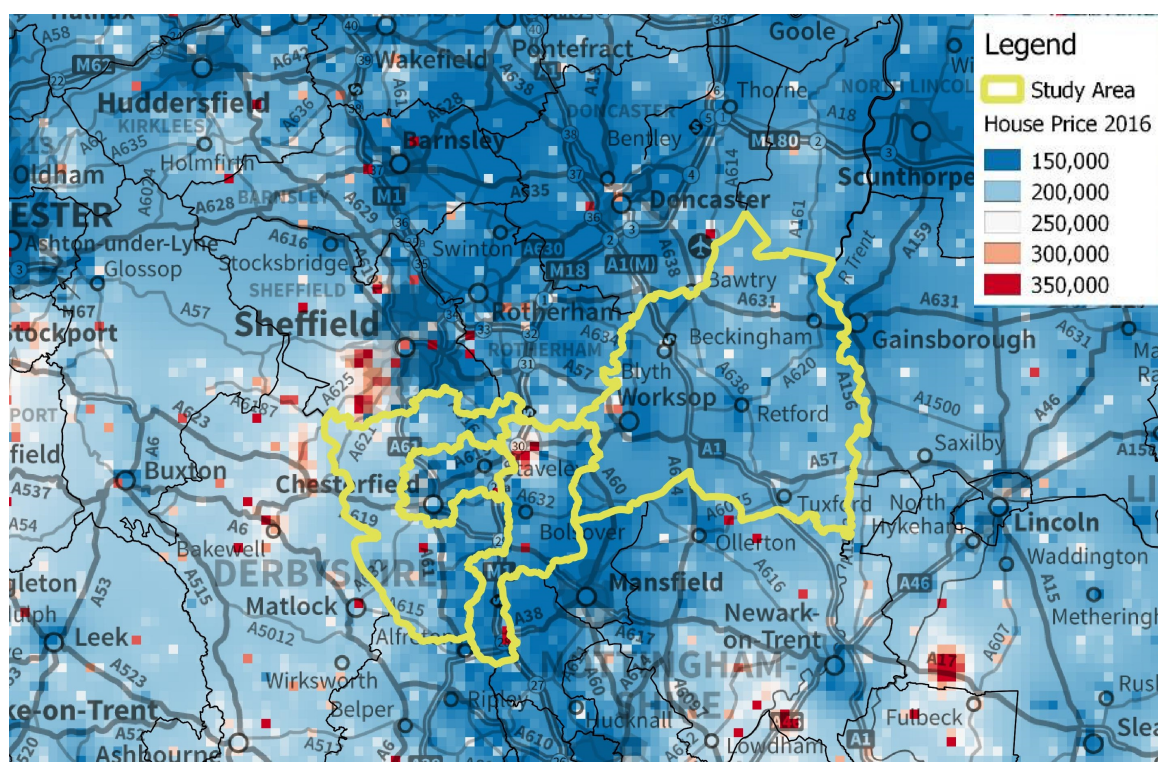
Legend
Study Area
House Price 2016
150,000
200,000
250,000
300,000
350,000

Wakefield
Pontefract
Goole
Huddersfield
KIRKLEES
Barnsley
DONCASTER
Bentley
Thorne
Holmfirth
Oldham
BARNSLEY
Doncaster
Scunthorpe
ESTER
Ashton-under-Lyne
Glossop
Stocksbridge
Swinton
SHEFFIELD
Rotherham
ROTHERHAM
Bawtry
Beckingham
Gainsborough
Sheffield
Stockport
Blyth
Worksop
Retford
Buxton
Chesterfield
Staveley
Saxilby
Tuxford
North Hykeham
Lincoln
Bolsover
Ollerton
Waddington
Bakewell
DERBYSHIRE
Mansfield
Newark-on-Trent
Metheringham
Matlock
Leek
NOTTINGHAMSHIRE
Wirksworth
Belper
Ripley
Hucknall
Lowdham
Fulbeck
Ashbourne
Alfreton
ke-on-Trent
A58
M62
A642
A61
A628
A638
A614
M180
A18
A635
A624
A629
M1
A630
M18
A1(M)
A616
A57
A631
A161
A159
A625
A634
A620
A638
A156
A1500
A46
A623
A6
A61
A60
A1
A619
A632
A617
A616
A537
A54
A515
A53
A5012
A523
A615
A38
A610
A609
A607
A17
A15
A520
A6024
A636
A62
A6
A621
A619
A614
A1
A153